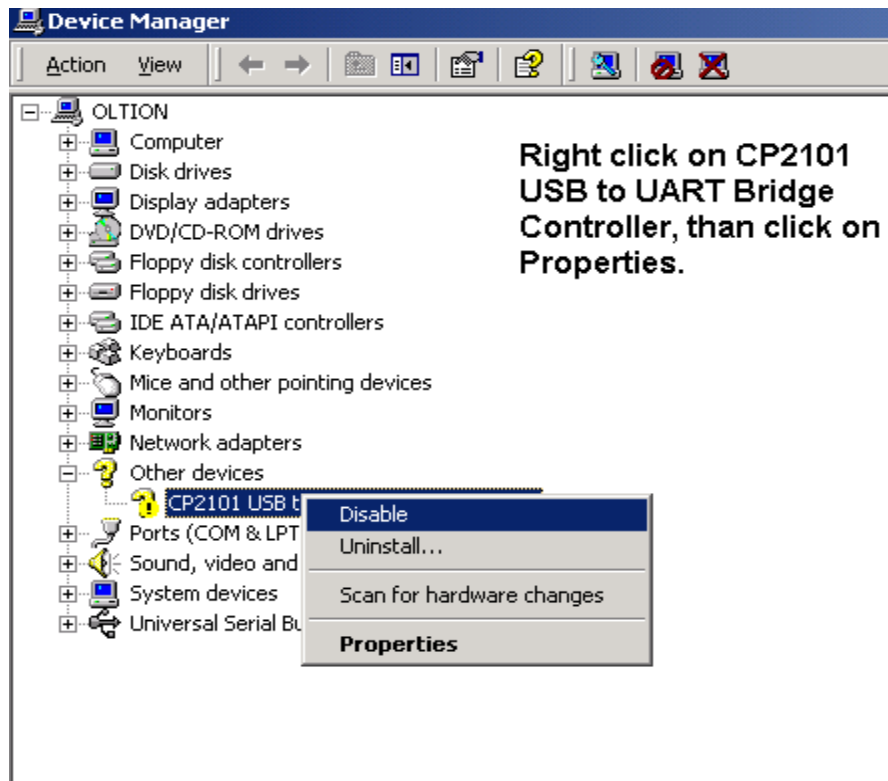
Device Manager

Action View

OLTION
Computer
Disk drives
Display adapters
DVD/CD-ROM drives
Floppy disk controllers
Floppy disk drives
IDE ATA/ATAPI controllers
Keyboards
Mice and other pointing devices
Monitors
Network adapters
Other devices
CP2101 USB t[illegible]
Ports (COM & LPT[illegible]
Sound, video and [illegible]
System devices
Universal Serial Bu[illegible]

Disable
Uninstall...
Scan for hardware changes
Properties

Right click on CP2101 USB to UART Bridge Controller, than click on Properties.